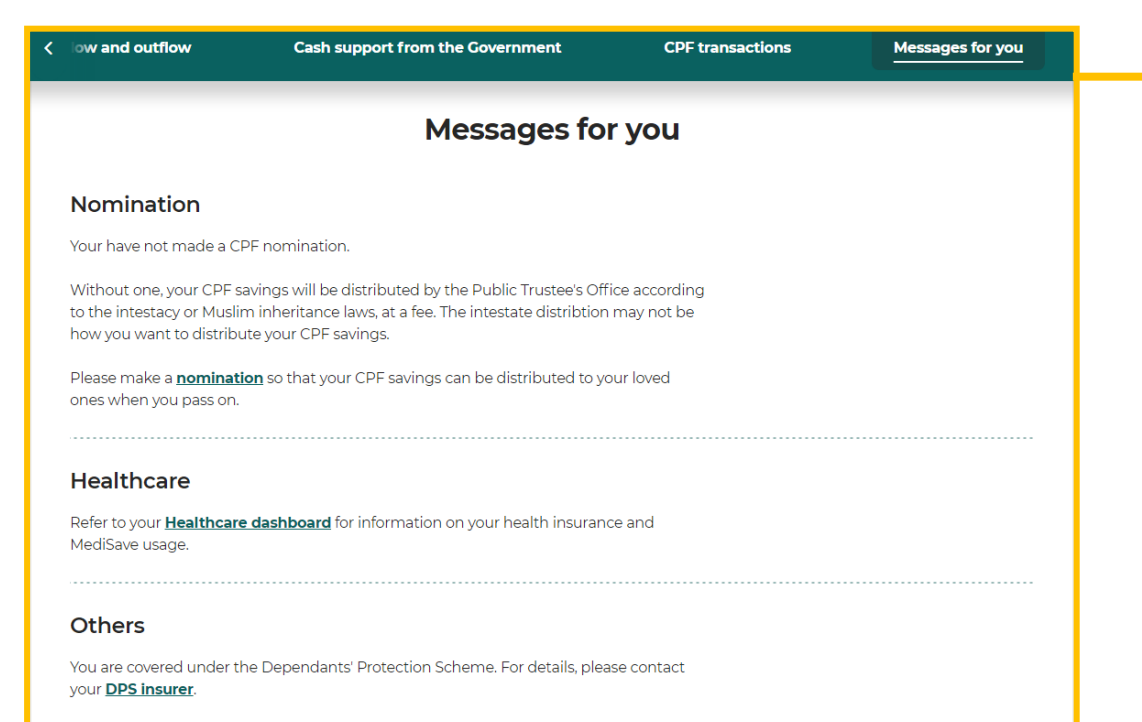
< ow and outflow Cash support from the Government CPF transactions Messages for you

Messages for you

Nomination

Your have not made a CPF nomination.

Without one, your CPF savings will be distributed by the Public Trustee's Office according to the intestacy or Muslim inheritance laws, at a fee. The intestate distribtion may not be how you want to distribute your CPF savings.

Please make a nomination so that your CPF savings can be distributed to your loved ones when you pass on.

Healthcare

Refer to your Healthcare dashboard for information on your health insurance and MediSave usage.

Others

You are covered under the Dependants' Protection Scheme. For details, please contact your DPS insurer.